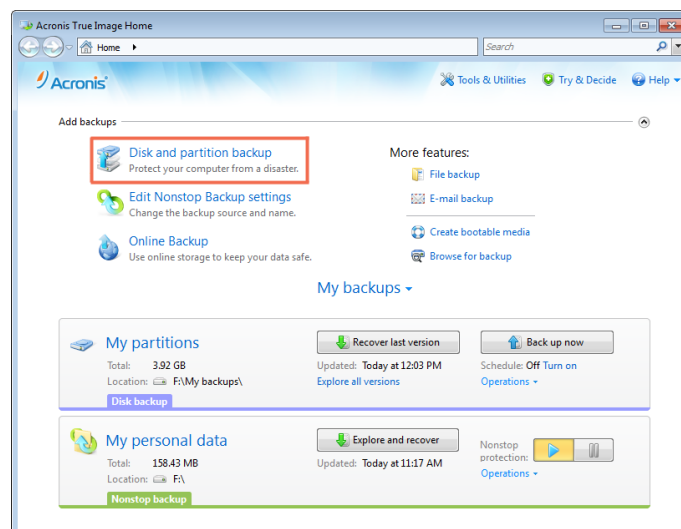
Acronis True Image Home

Home

Search

Acronis

Tools & Utilities   Try & Decide   Help

Add backups

Disk and partition backup
Protect your computer from a disaster.

Edit Nonstop Backup settings
Change the backup source and name.

Online Backup
Use online storage to keep your data safe.

More features:
File backup
E-mail backup
Create bootable media
Browse for backup

My backups

My partitions
Total: 3.92 GB
Location: F:\My backups\
Disk backup

Recover last version
Updated: Today at 12:03 PM
Explore all versions

Back up now
Schedule: Off Turn on
Operations

My personal data
Total: 158.43 MB
Location: F:\
Nonstop backup

Explore and recover
Updated: Today at 11:17 AM

Nonstop protection:
Operations